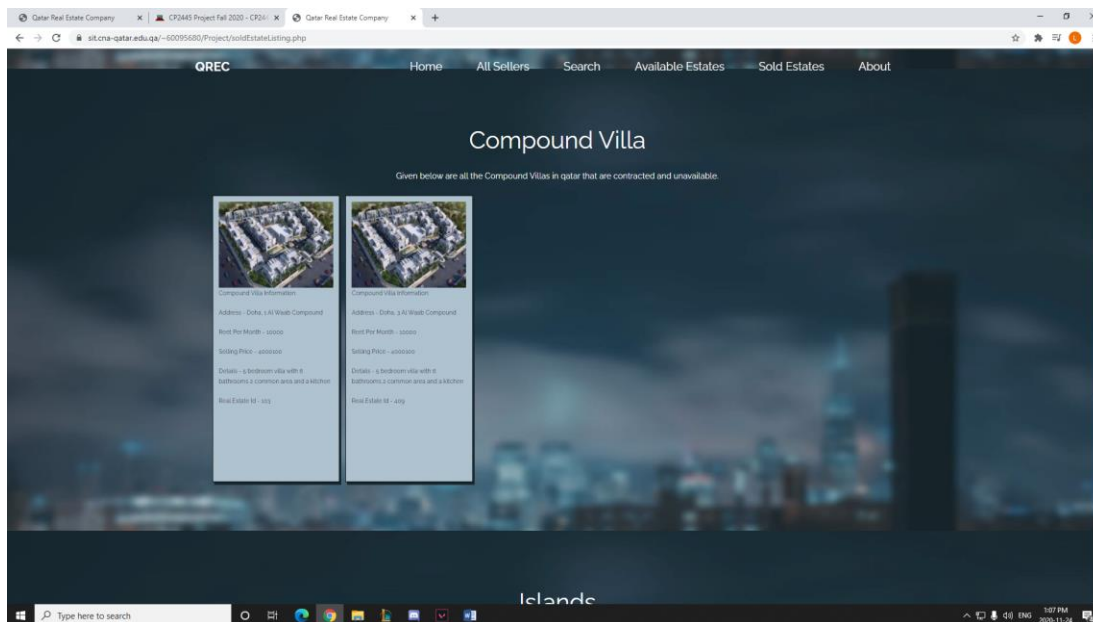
Qatar Real Estate Company
CP2445 Project Fall 2020 - CP24
Qatar Real Estate Company
sit.cna-qatar.edu.qa/~60095680/Project/soldEstateListing.php

QREC
Home
All Sellers
Search
Available Estates
Sold Estates
About

Compound Villa

Given below are all the Compound Villas in qatar that are contracted and unavailable.

Compound Villa Information

Address - Doha, 1 Al Waab Compound

Rent Per Month - 10000

Selling Price - 4000000

Details - 5 bedroom villa with 6 bathrooms 2 common area and a kitchen

Real Estate Id - 101

Compound Villa Information

Address - Doha, 3 Al Waab Compound

Rent Per Month - 10000

Selling Price - 4000000

Details - 5 bedroom villa with 6 bathrooms 2 common area and a kitchen

Real Estate Id - 409

Islands

Type here to search
ENG
1:07 PM
2020-11-24